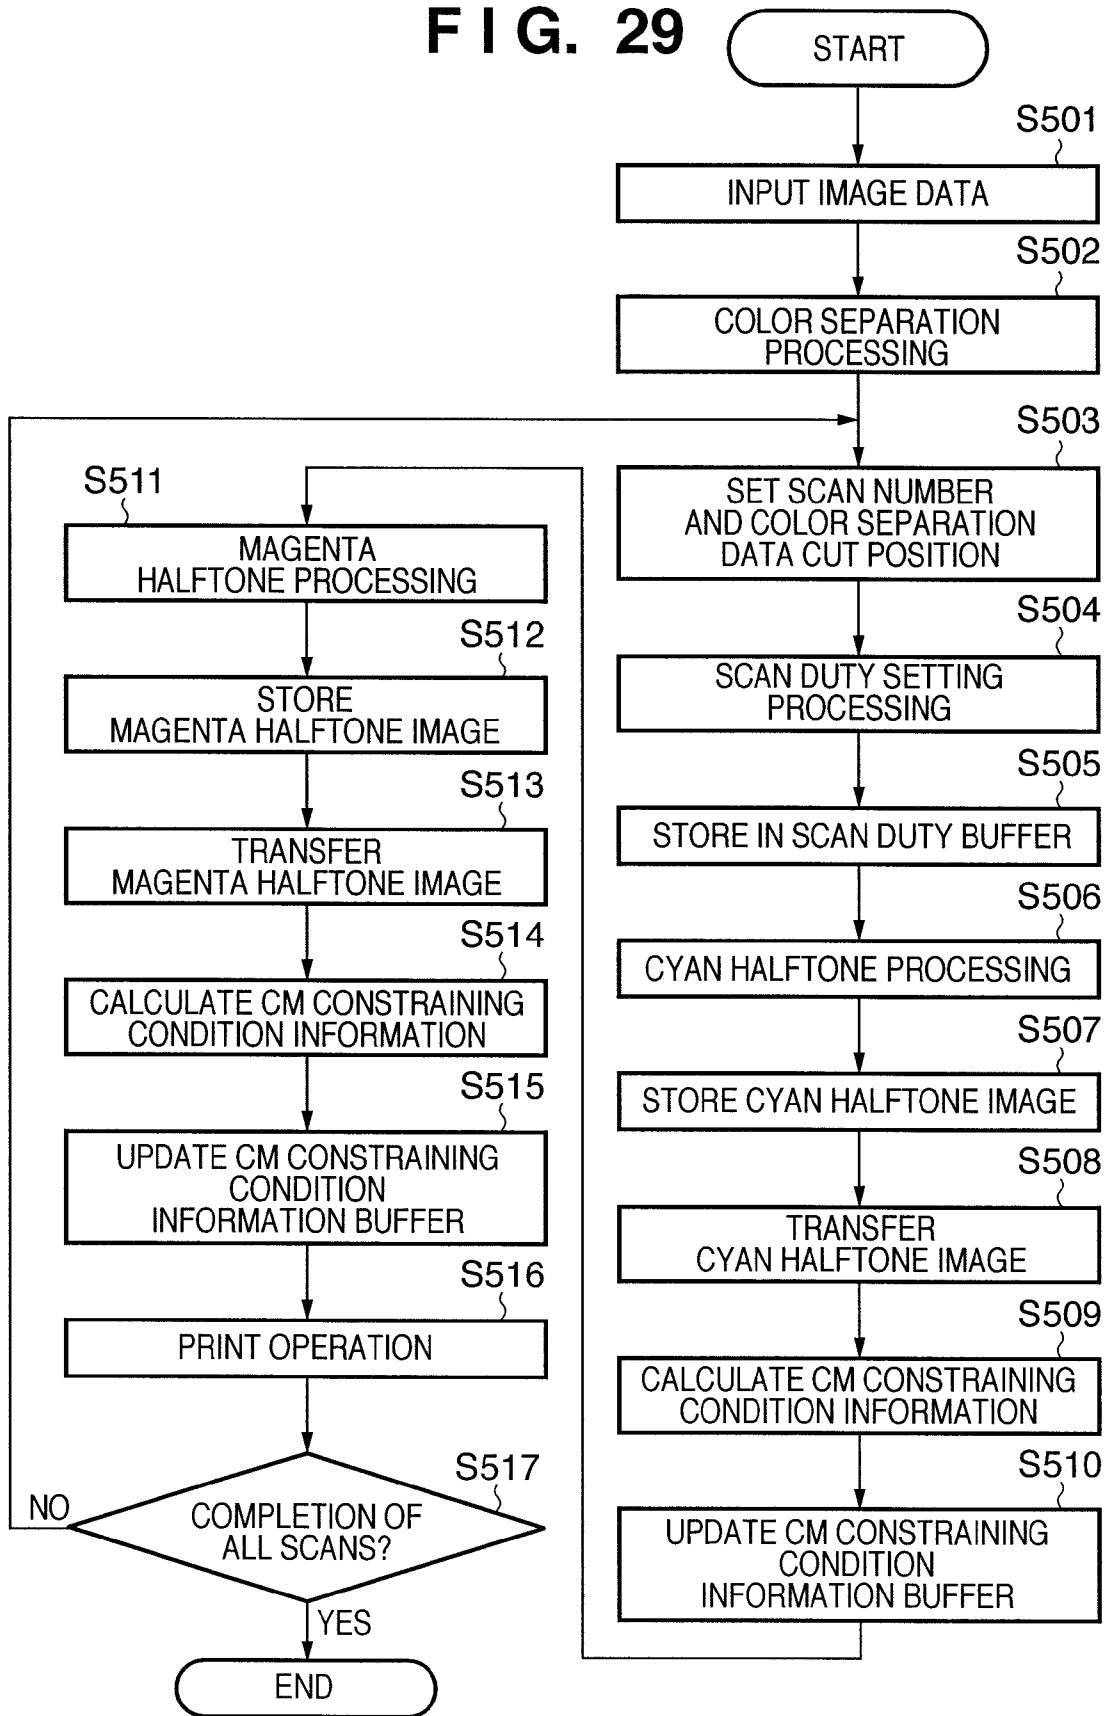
F I G. 29

START

S501
INPUT IMAGE DATA

S502
COLOR SEPARATION PROCESSING

S503
SET SCAN NUMBER AND COLOR SEPARATION DATA CUT POSITION

S504
SCAN DUTY SETTING PROCESSING

S505
STORE IN SCAN DUTY BUFFER

S506
CYAN HALFTONE PROCESSING

S507
STORE CYAN HALFTONE IMAGE

S508
TRANSFER CYAN HALFTONE IMAGE

S509
CALCULATE CM CONSTRAINING CONDITION INFORMATION

S510
UPDATE CM CONSTRAINING CONDITION INFORMATION BUFFER

S511
MAGENTA HALFTONE PROCESSING

S512
STORE MAGENTA HALFTONE IMAGE

S513
TRANSFER MAGENTA HALFTONE IMAGE

S514
CALCULATE CM CONSTRAINING CONDITION INFORMATION

S515
UPDATE CM CONSTRAINING CONDITION INFORMATION BUFFER

S516
PRINT OPERATION

S517
COMPLETION OF ALL SCANS?

NO

YES

END